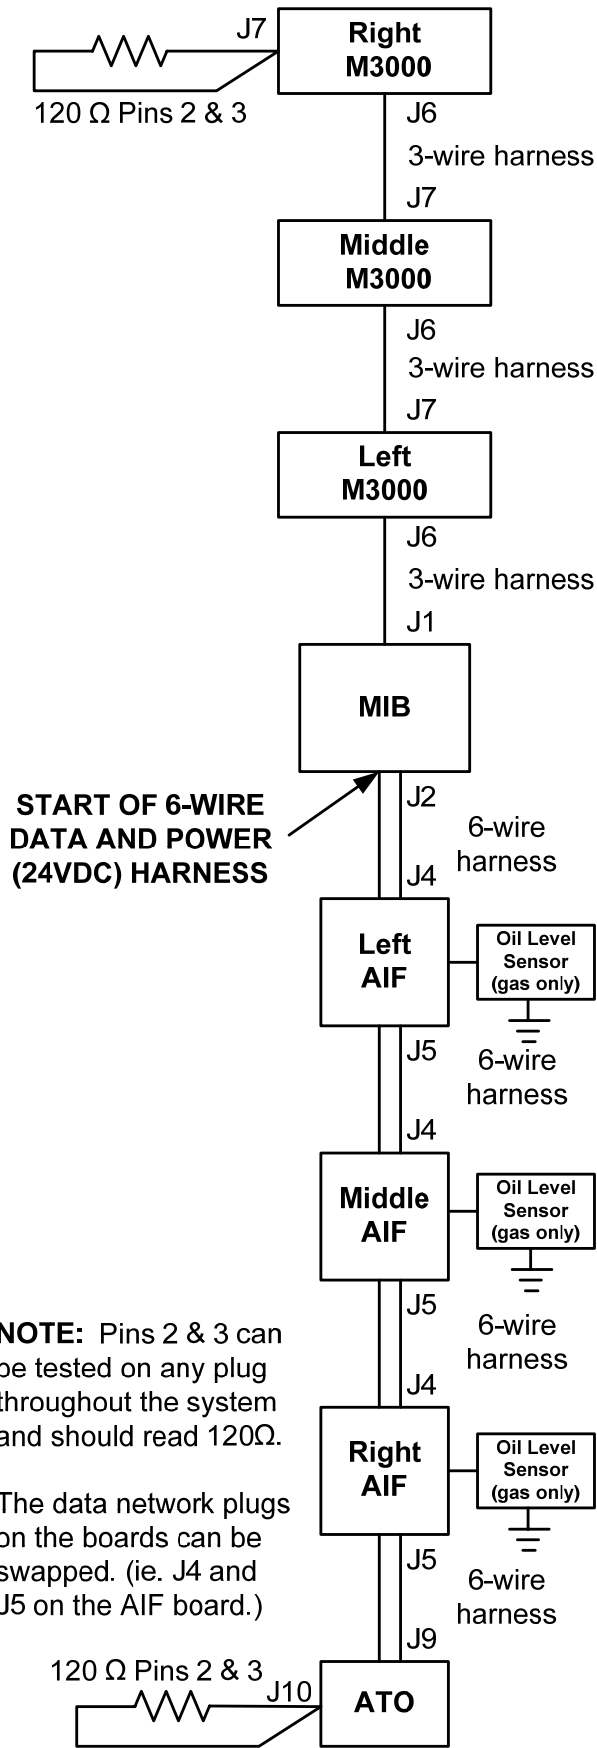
J7

Right M3000

120 Ω Pins 2 & 3

J6

3-wire harness

J7

Middle M3000

J6

3-wire harness

J7

Left M3000

J6

3-wire harness

J1

MIB

START OF 6-WIRE DATA AND POWER (24VDC) HARNESS

J2

6-wire harness

J4

Left AIF

Oil Level Sensor (gas only)

J5

6-wire harness

J4

Middle AIF

Oil Level Sensor (gas only)

J5

6-wire harness

J4

Right AIF

Oil Level Sensor (gas only)

J5

6-wire harness

J9

NOTE: Pins 2 & 3 can be tested on any plug throughout the system and should read 120Ω.

The data network plugs on the boards can be swapped. (ie. J4 and J5 on the AIF board.)

120 Ω Pins 2 & 3

J10

ATO